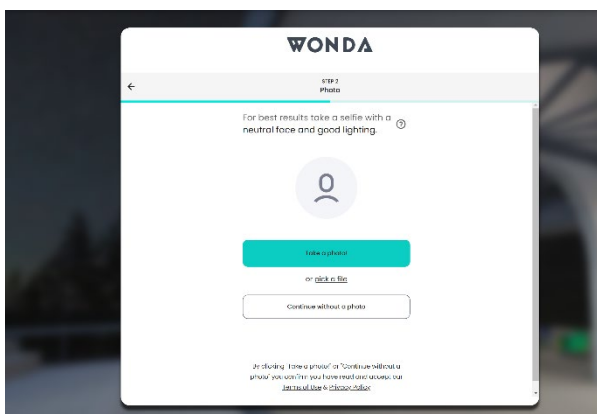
WONDA

←

STEP 2
Photo

For best results take a selfie with a neutral face and good lighting. ?

Take a photo!

or pick a file

Continue without a photo

By clicking "Take a photo" or "Continue without a photo" you confirm you have read and accept our Terms of Use & Privacy Policy